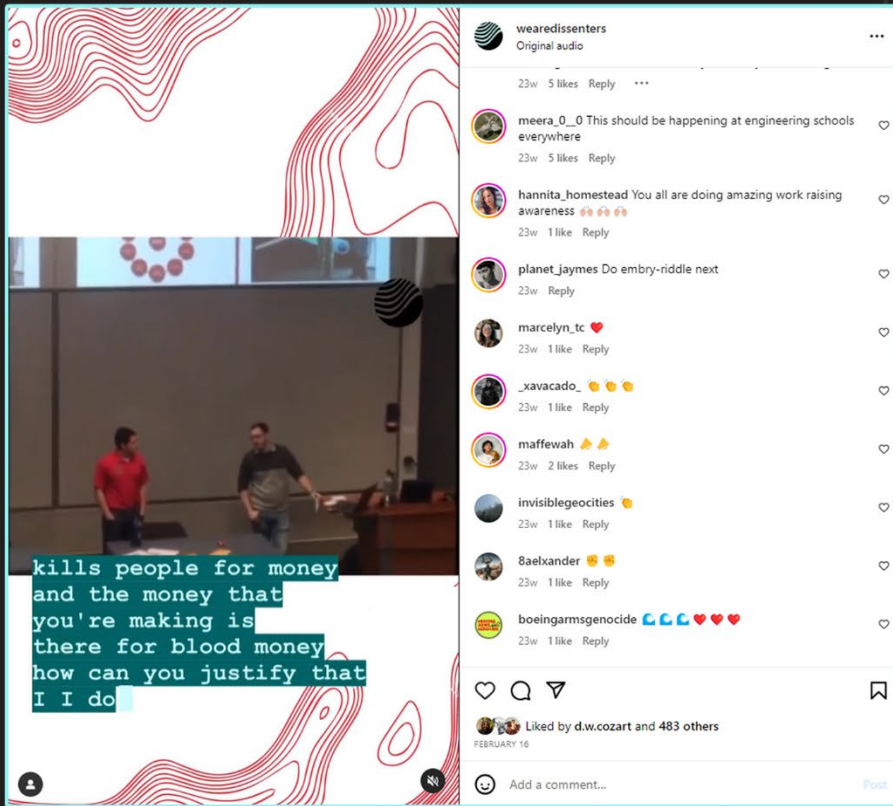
kills people for money and the money that you're making is there for blood money how can you justify that I I do

weareddissenters
Original audio

23w 5 likes Reply ···

meera_0__0 This should be happening at engineering schools everywhere
23w 5 likes Reply

hannita_homestead You all are doing amazing work raising awareness 🙌🏼🙌🏼🙌🏼
23w 1 like Reply

planet_jaymes Do embry-riddle next
23w Reply

marcelyn_tc ❤️
23w 1 like Reply

_xavacado_ 👏👏👏
23w 1 like Reply

maffewah 🙏🙏
23w 2 likes Reply

invisiblegeocities 👏
23w 1 like Reply

8aelxander ✊✊
23w 1 like Reply

boeingarmsgenocide 🌊🌊🌊❤️❤️❤️
23w 1 like Reply

Liked by d.w.cozart and 483 others
FEBRUARY 16

Add a comment...
Post